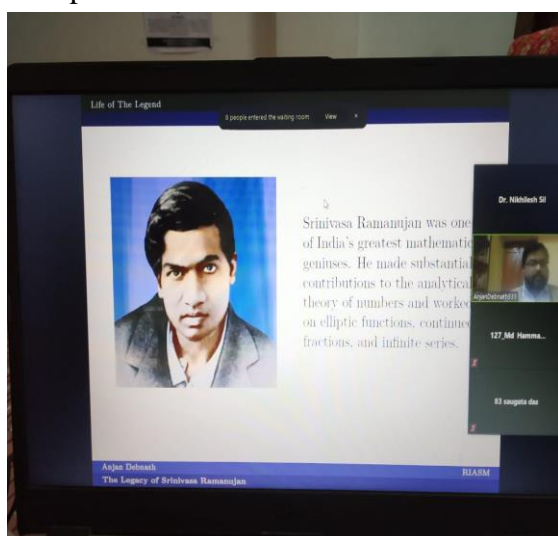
Life of The Legend

8 people entered the waiting room. View ×

Srinivasa Ramanujan was one of India's greatest mathematic geniuses. He made substantial contributions to the analytical theory of numbers and worke on elliptic functions, continue fractions, and infinite series.

Dr. Nikhilesh Sil

AnjanDebnath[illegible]

127_Md Hamma...

83 saugata das

Anjan Debnath
The Legacy of Srinivasa Ramanujan

RIASM